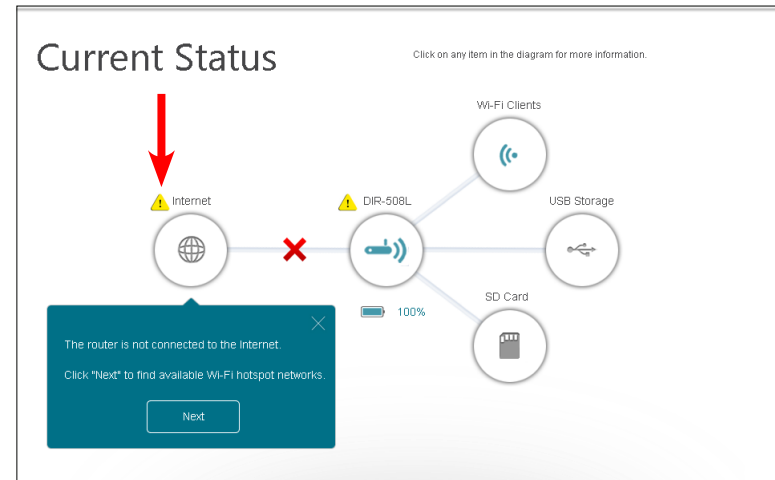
Current Status

Click on any item in the diagram for more information.

Wi-Fi Clients

Internet

DIR-508L

USB Storage

100%

SD Card

The router is not connected to the Internet.

Click "Next" to find available Wi-Fi hotspot networks.

Next